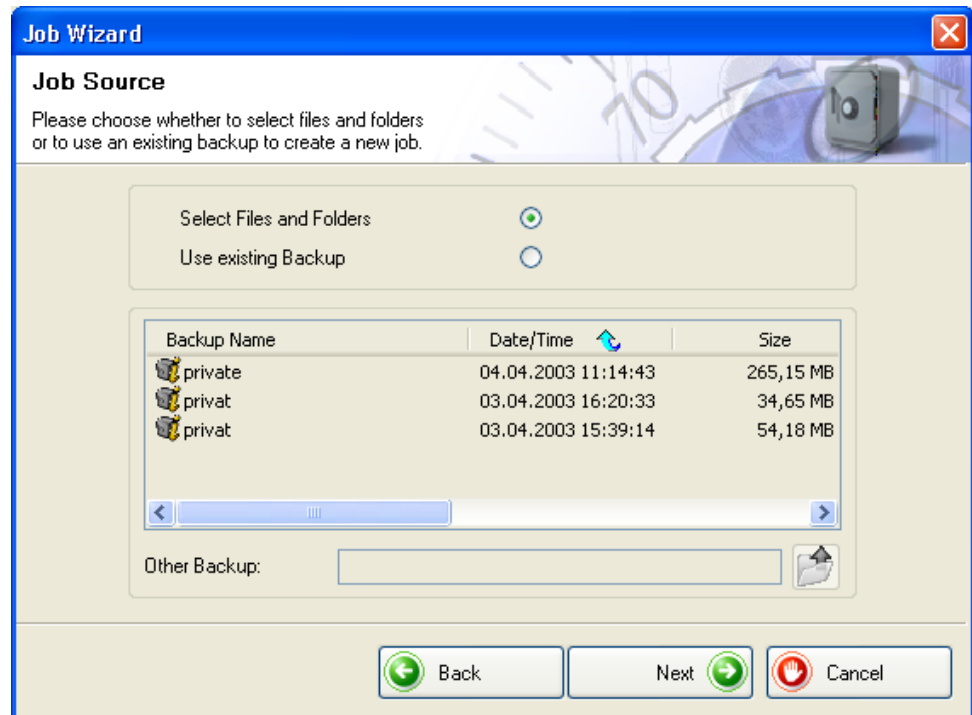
Job Wizard

Job Source

Please choose whether to select files and folders or to use an existing backup to create a new job.

Select Files and Folders

Use existing Backup

| Backup Name | Date/Time | Size |
|---|---|---|
| private | 04.04.2003 11:14:43 | 265,15 MB |
| privat | 03.04.2003 16:20:33 | 34,65 MB |
| privat | 03.04.2003 15:39:14 | 54,18 MB |

Other Backup:

Back

Next

Cancel